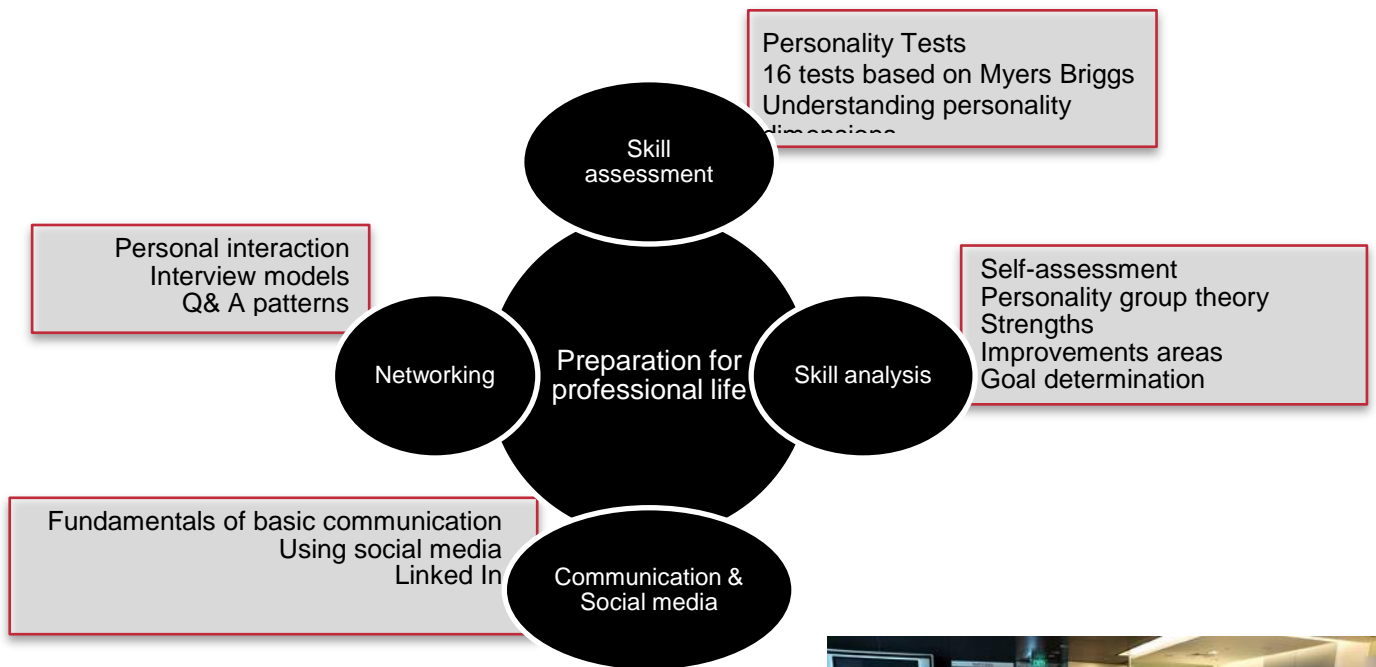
Personality Tests
16 tests based on Myers Briggs
Understanding personality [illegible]

Skill assessment

Personal interaction
Interview models
Q& A patterns

Self-assessment
Personality group theory
Strengths
Improvements areas
Goal determination

Networking

Preparation for professional life

Skill analysis

Fundamentals of basic communication
Using social media
Linked In

Communication & Social media